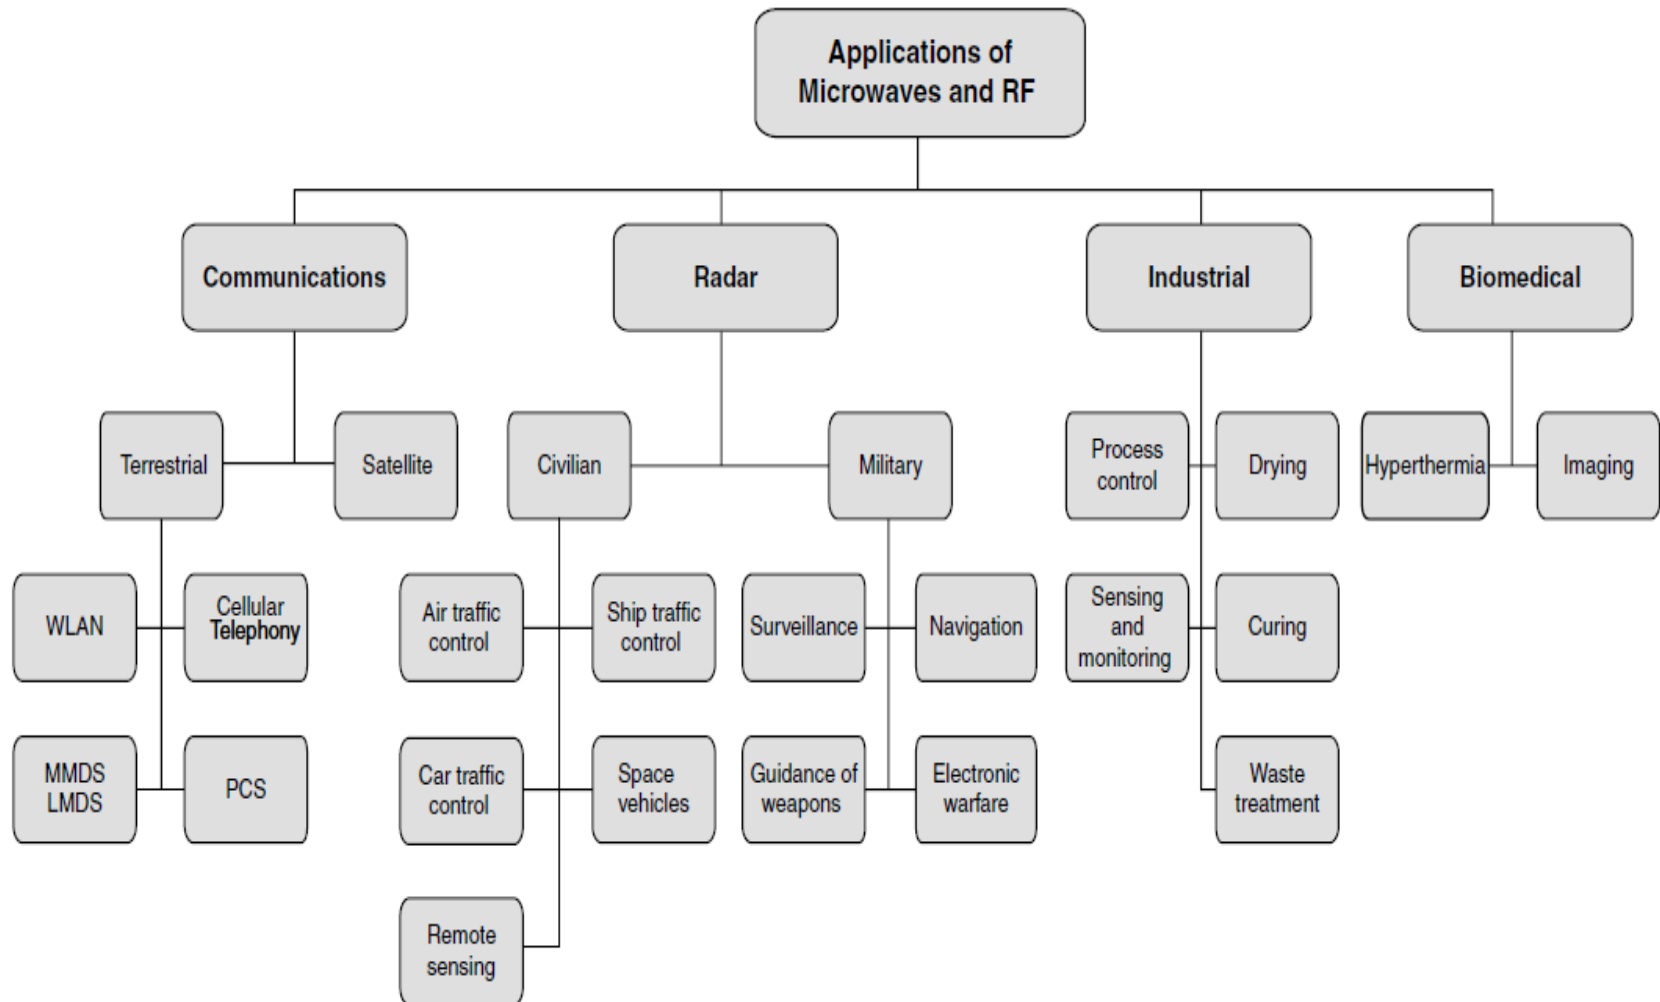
Applications of Microwaves and RF

Communications

Radar

Industrial

Biomedical

Terrestrial

Satellite

Civilian

Military

Process control

Drying

Hyperthermia

Imaging

WLAN

Cellular Telephony

Air traffic control

Ship traffic control

Surveillance

Navigation

Sensing and monitoring

Curing

MMDS LMDS

PCS

Car traffic control

Space vehicles

Guidance of weapons

Electronic warfare

Waste treatment

Remote sensing